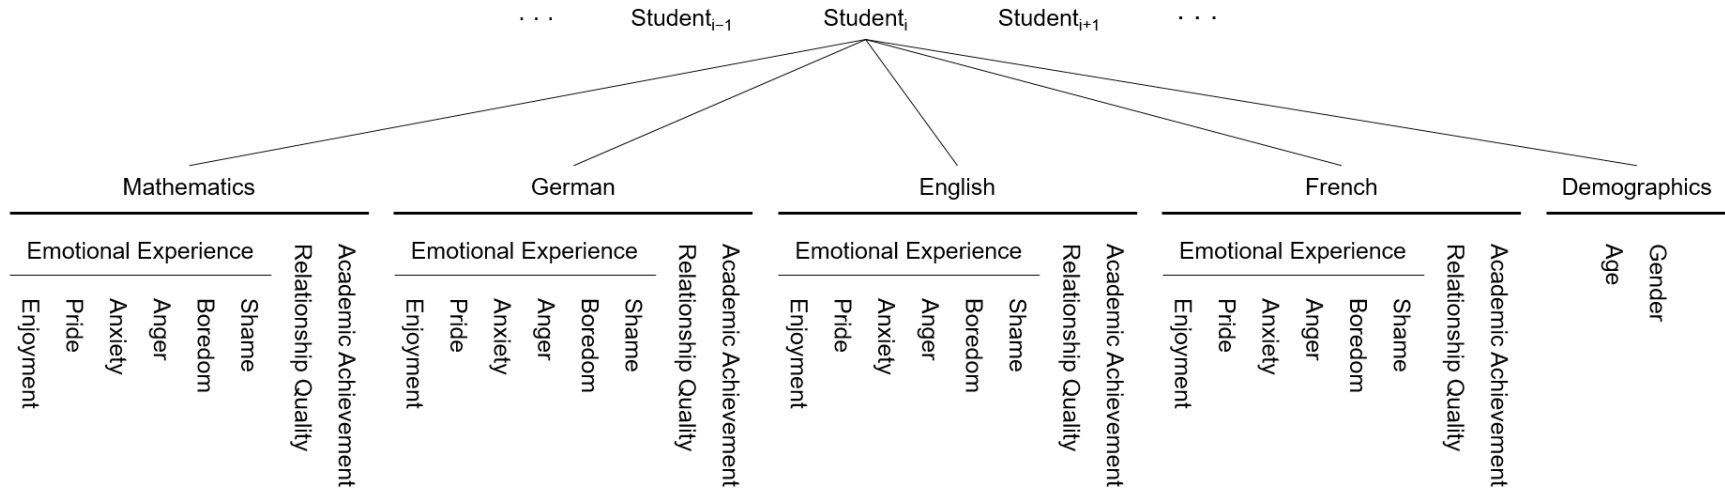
. . . $\text{Student}_{i-1}$ $\text{Student}_{i}$ $\text{Student}_{i+1}$ . . .

Mathematics

Emotional Experience

Enjoyment
Pride
Anxiety
Anger
Boredom
Shame

Relationship Quality
Academic Achievement

German

Emotional Experience

Enjoyment
Pride
Anxiety
Anger
Boredom
Shame

Relationship Quality
Academic Achievement

English

Emotional Experience

Enjoyment
Pride
Anxiety
Anger
Boredom
Shame

Relationship Quality
Academic Achievement

French

Emotional Experience

Enjoyment
Pride
Anxiety
Anger
Boredom
Shame

Relationship Quality
Academic Achievement

Demographics

Age
Gender